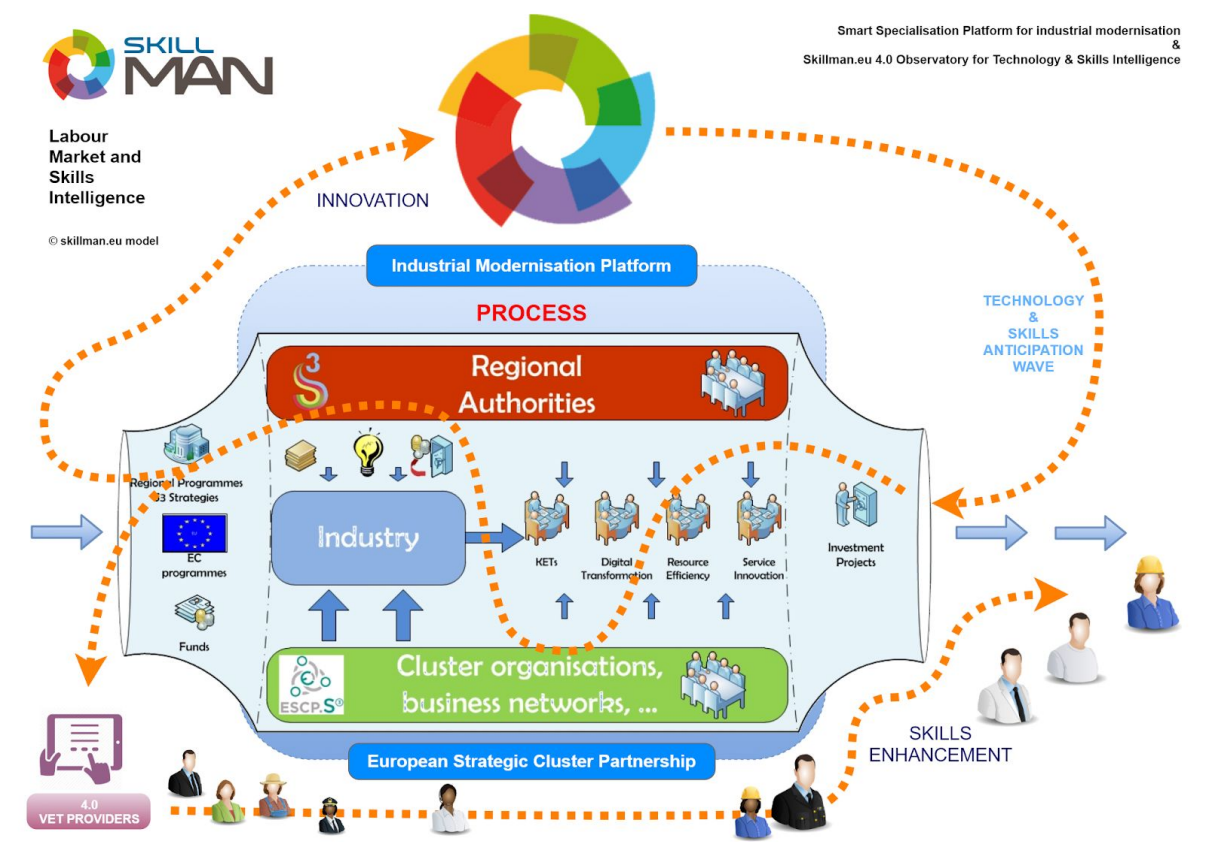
SKILL MAN

Labour Market and Skills Intelligence

© skillman.eu model

Smart Specialisation Platform for industrial modernisation
&
Skillman.eu 4.0 Observatory for Technology & Skills Intelligence

INNOVATION

Industrial Modernisation Platform

PROCESS

TECHNOLOGY & SKILLS ANTICIPATION WAVE

Regional Authorities

Regional Programmes S3 Strategies

EC programmes

Funds

Industry

KETs

Digital Transformation

Resource Efficiency

Service Innovation

Investment Projects

Cluster organisations, business networks, ...

ESCP.S

European Strategic Cluster Partnership

SKILLS ENHANCEMENT

4.0 VET PROVIDERS